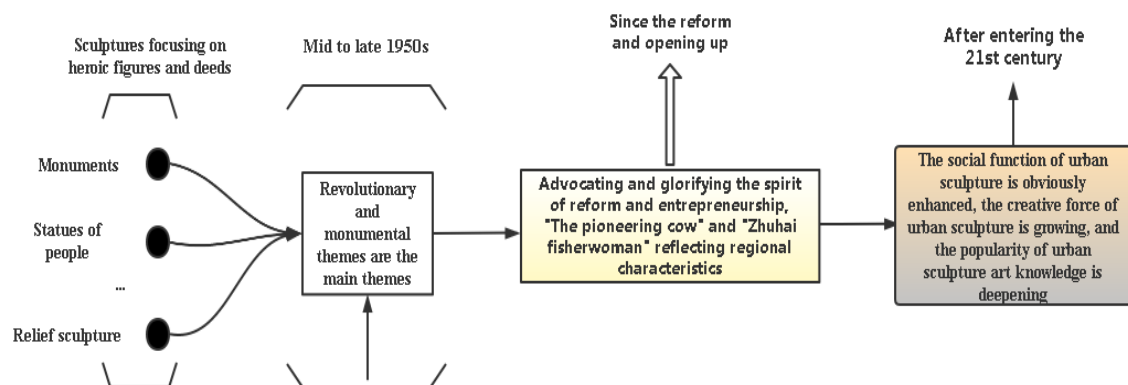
Sculptures focusing on heroic figures and deeds

Mid to late 1950s

Since the reform and opening up

After entering the 21st century

Monuments

Statues of people

...

Relief sculpture

Revolutionary and monumental themes are the main themes

Advocating and glorifying the spirit of reform and entrepreneurship, "The pioneering cow" and "Zhuhai fisherwoman" reflecting regional characteristics

The social function of urban sculpture is obviously enhanced, the creative force of urban sculpture is growing, and the popularity of urban sculpture art knowledge is deepening